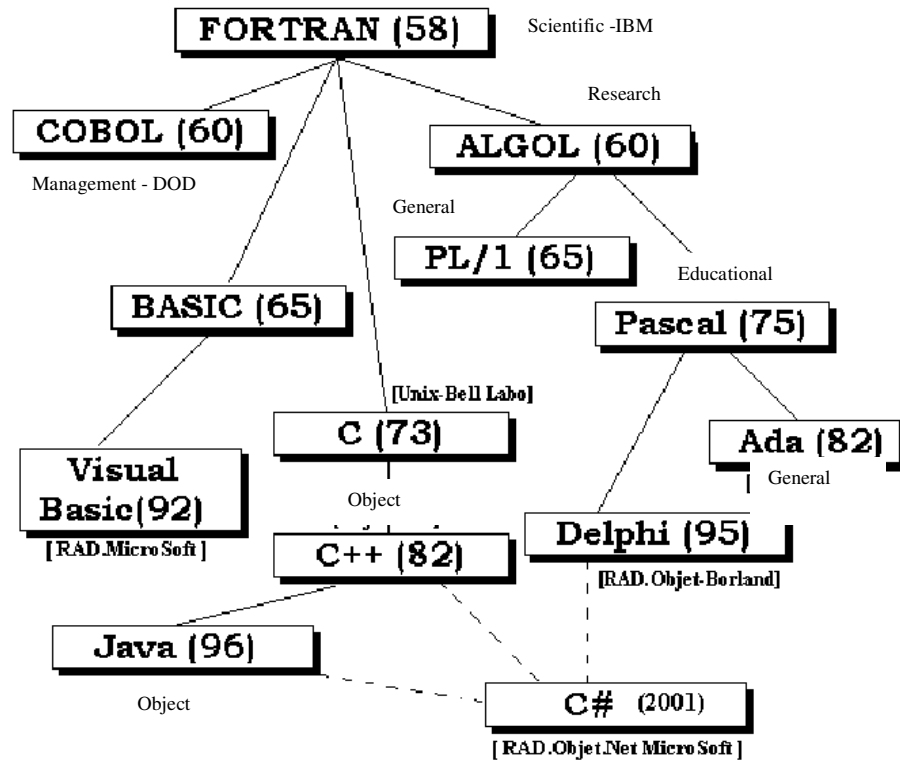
FORTRAN (58)

Scientific -IBM

Research

COBOL (60)

ALGOL (60)

Management - DOD

General

PL/1 (65)

Educational

BASIC (65)

Pascal (75)

[Unix-Bell Labo]

C (73)

Ada (82)

Visual Basic(92)

General

Object

[ RAD.MicroSoft ]

C++ (82)

Delphi (95)

[RAD.Objet-Borland]

Java (96)

Object

C# (2001)

[ RAD.Objet.Net MicroSoft ]